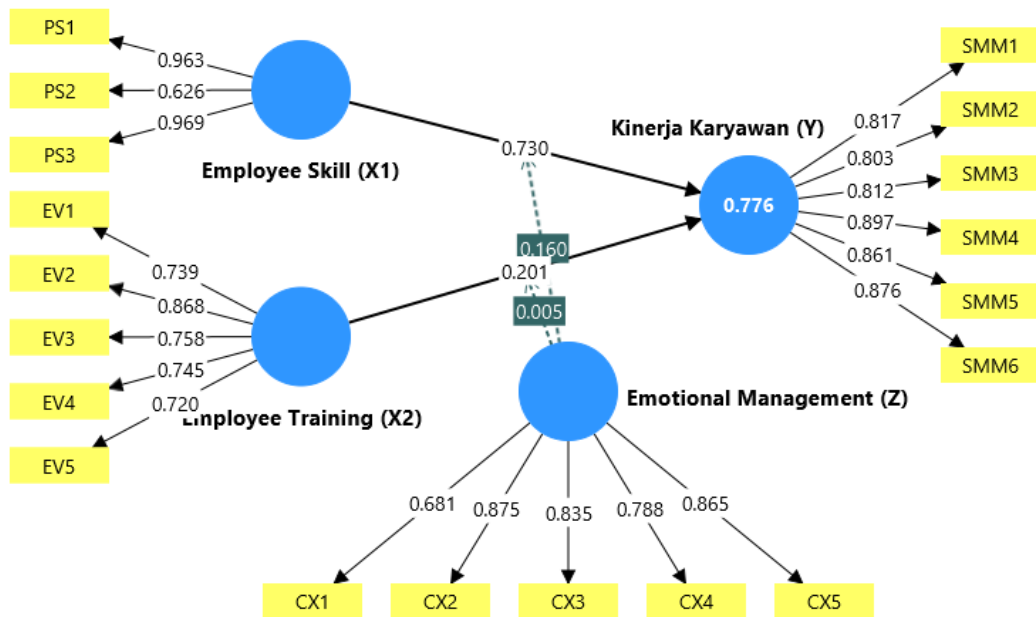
PS1
0.963
PS2
0.626
0.969
PS3
Employee Skill (X1)
0.730
Kinerja Karyawan (Y)
0.817
SMM1
0.803
SMM2
0.812
SMM3
0.776
0.897
SMM4
0.861
SMM5
0.876
SMM6
EV1
0.739
EV2
0.868
EV3
0.758
EV4
0.745
0.720
EV5
Employee Training (X2)
0.160
0.201
0.005
Emotional Management (Z)
0.681
0.875
0.835
0.788
0.865
CX1
CX2
CX3
CX4
CX5